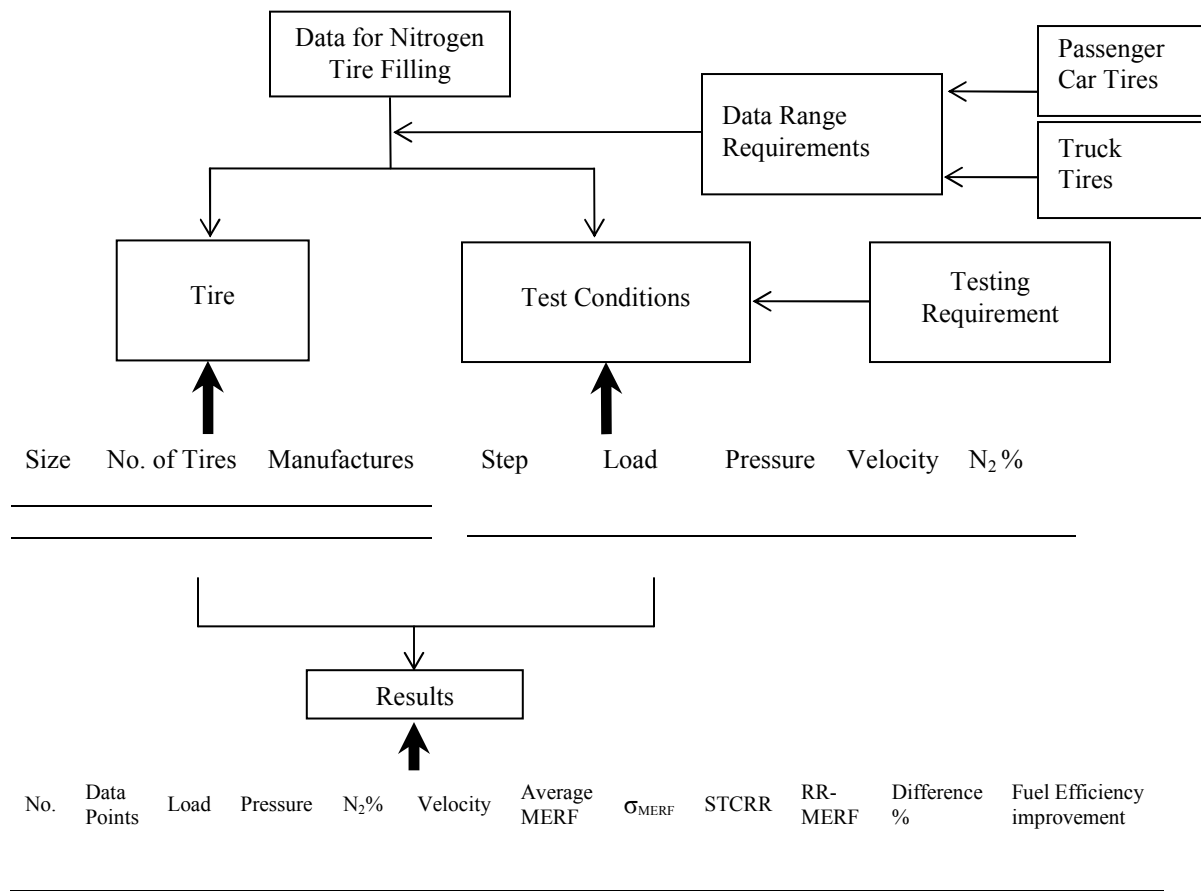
Data for Nitrogen Tire Filling

Passenger Car Tires

Data Range Requirements

Truck Tires

Tire

Test Conditions

Testing Requirement

Size No. of Tires Manufactures

Step Load Pressure Velocity $N_2$%

Results

No. Data Points Load Pressure $N_2$% Velocity Average MERF $\sigma_{MERF}$ STCRR RR-MERF Difference % Fuel Efficiency improvement